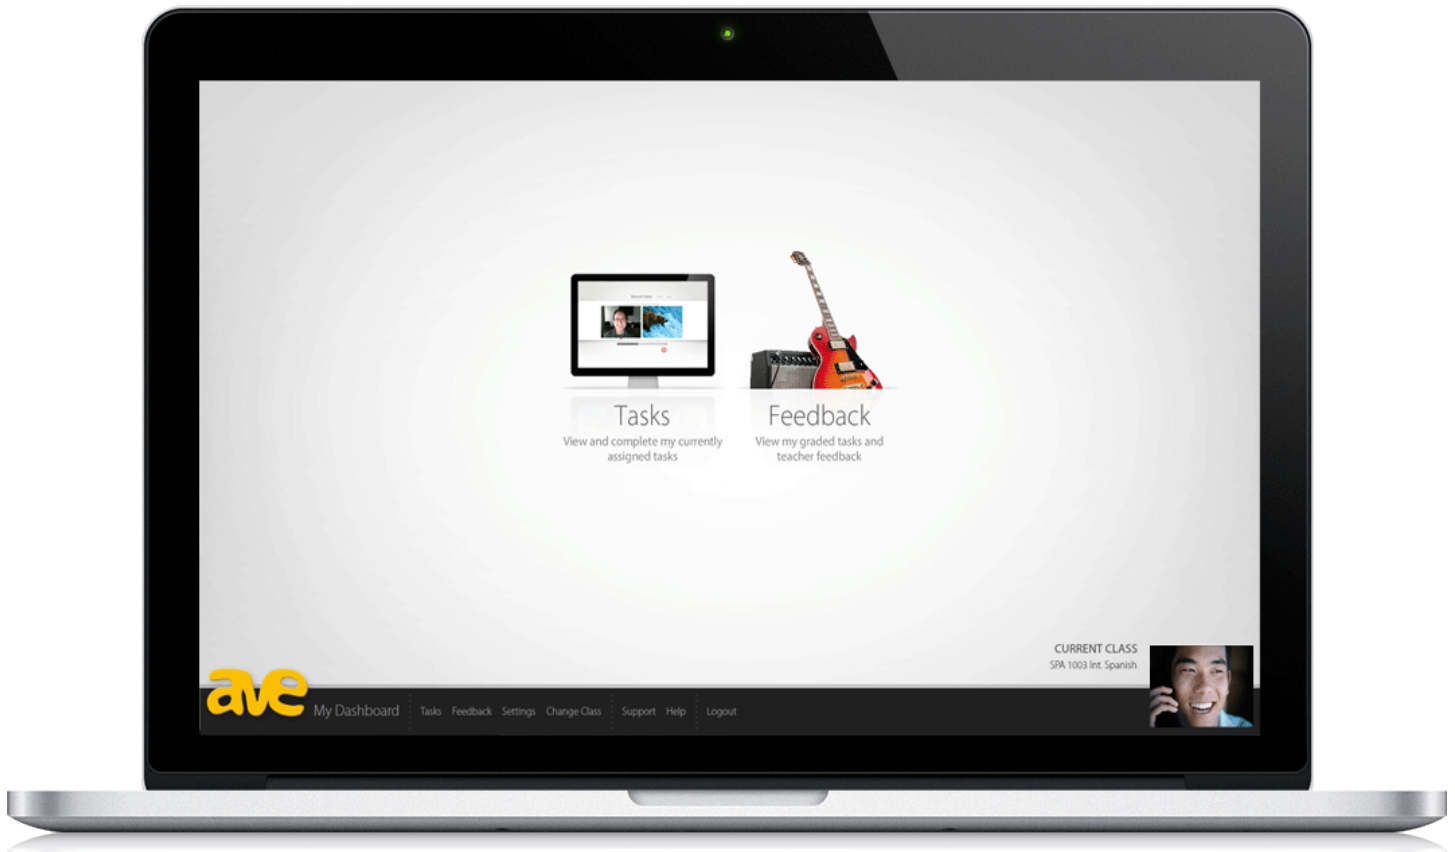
Tasks
View and complete my currently assigned tasks

Feedback
View my graded tasks and teacher feedback

CURRENT CLASS
SPA 1003 Int. Spanish

ave My Dashboard Tasks Feedback Settings Change Class Support Help Logout